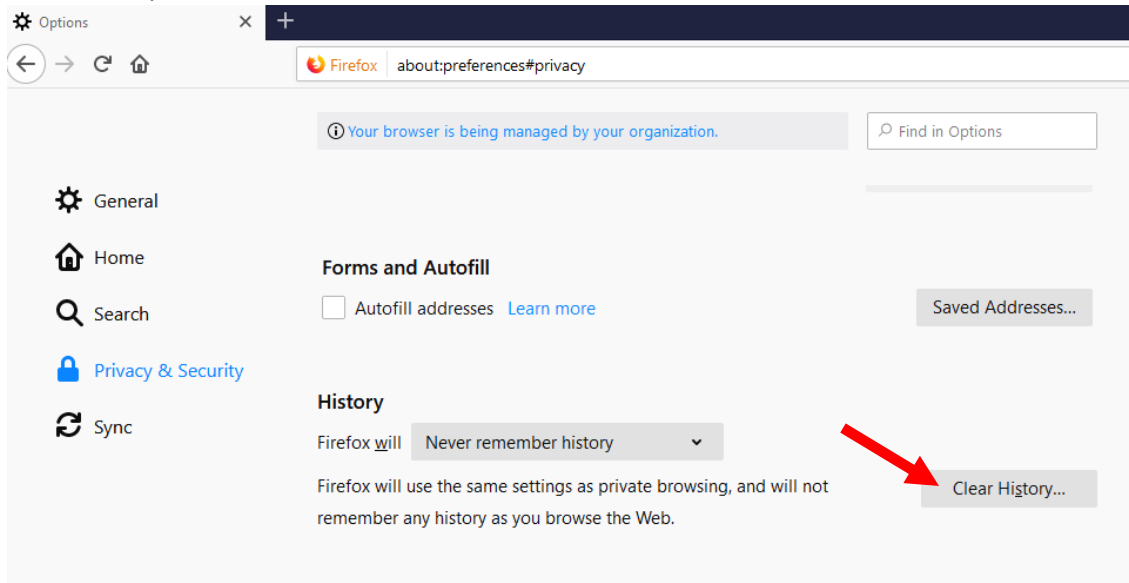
Options ×
+

Firefox about:preferences#privacy

Your browser is being managed by your organization.

Find in Options

General
Home
Search
Privacy & Security
Sync

Forms and Autofill

Autofill addresses Learn more

Saved Addresses...

History

Firefox will Never remember history

Firefox will use the same settings as private browsing, and will not remember any history as you browse the Web.

Clear History...